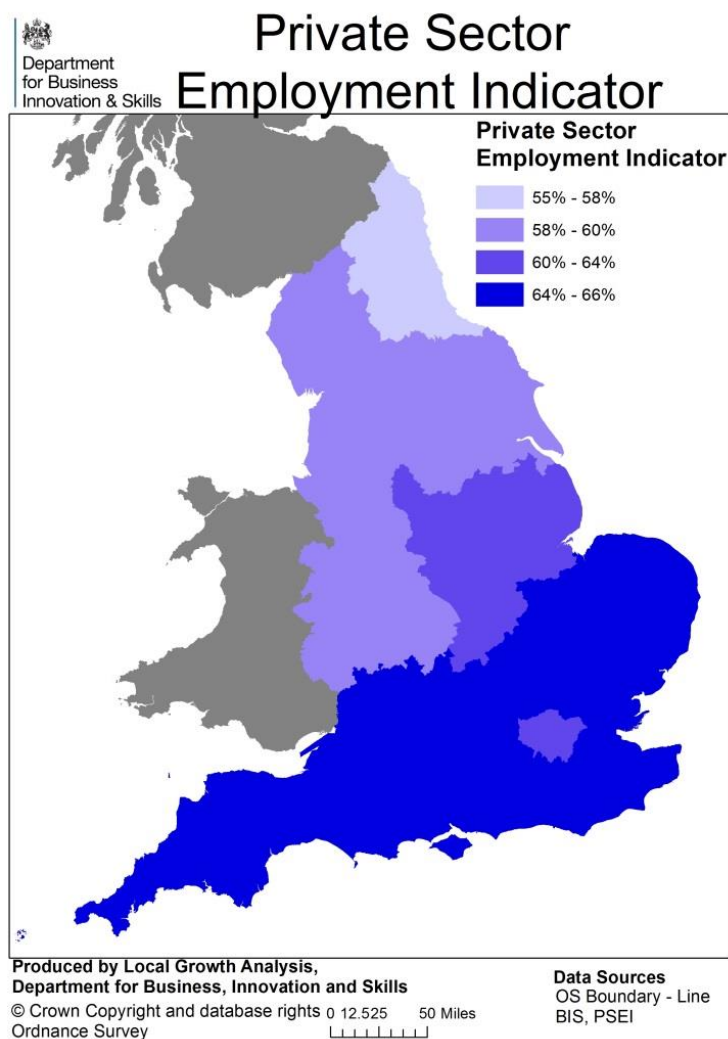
Department for Business Innovation & Skills

Private Sector Employment Indicator

Private Sector Employment Indicator

55% - 58%

58% - 60%

60% - 64%

64% - 66%

Produced by Local Growth Analysis, Department for Business, Innovation and Skills

© Crown Copyright and database rights Ordnance Survey

0 12.525 50 Miles

Data Sources
OS Boundary - Line
BIS, PSEI